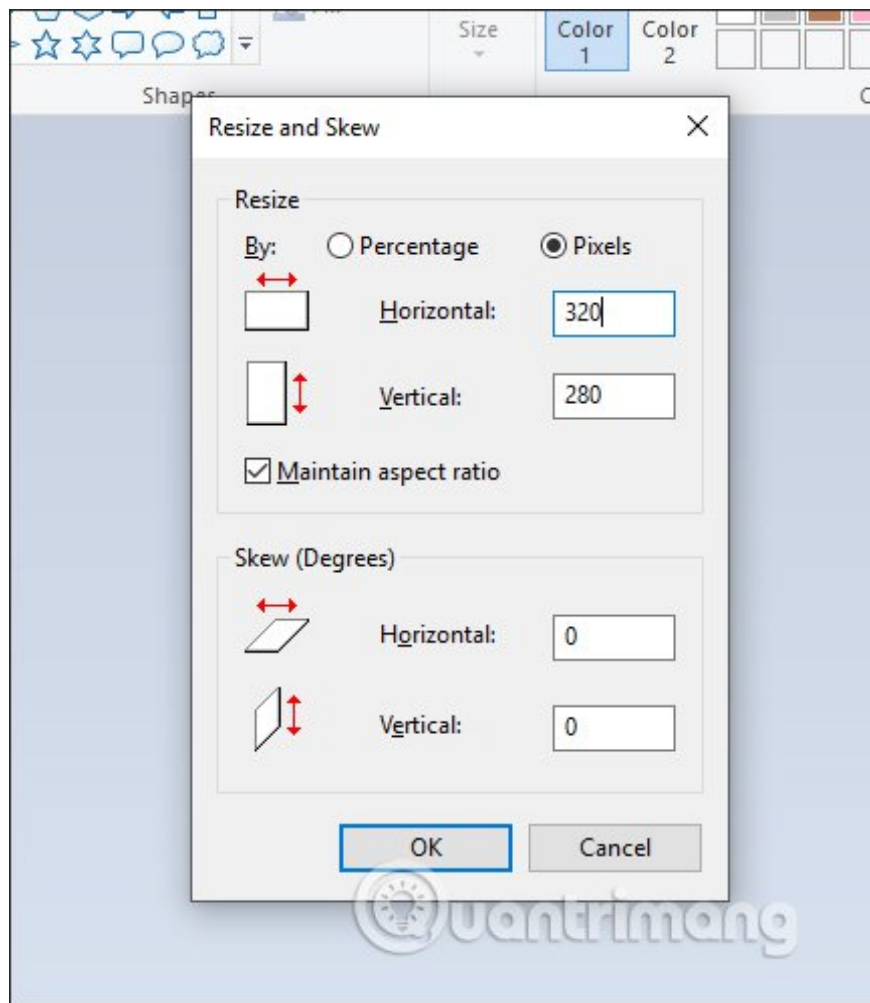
Size

Color 1

Color 2

Shapes

Resize and Skew

Resize

By: Percentage Pixels

Horizontal: 320

Vertical: 280

Maintain aspect ratio

Skew (Degrees)

Horizontal: 0

Vertical: 0

OK

Cancel

Quantrimang